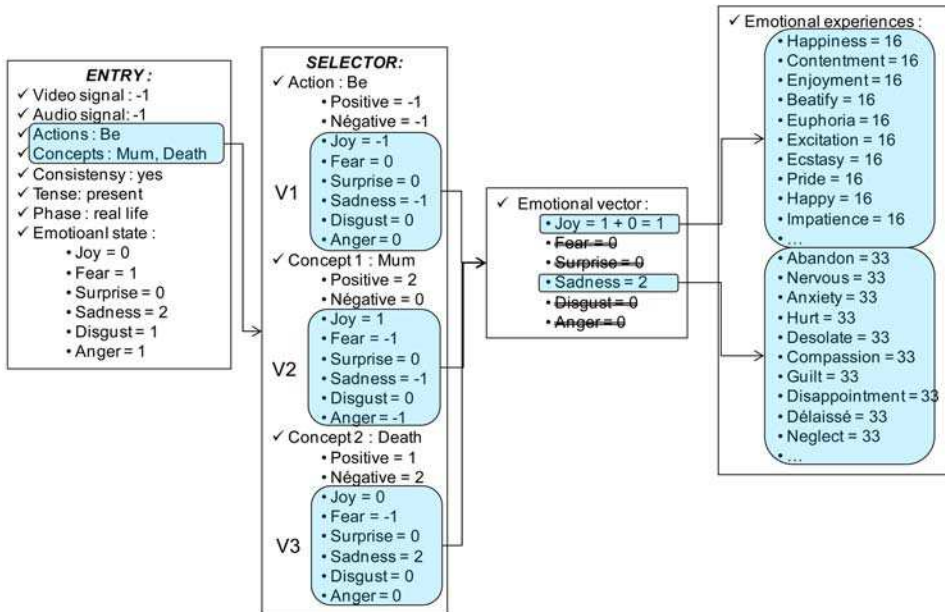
ENTRY:
✓ Video signal : -1
✓ Audio signal: -1
✓ Actions : Be
✓ Concepts : Mum, Death
✓ Consistensy : yes
✓ Tense: present
✓ Phase : real life
✓ Emotioanl state :
• Joy = 0
• Fear = 1
• Surprise = 0
• Sadness = 2
• Disgust = 1
• Anger = 1

SELECTOR:
✓ Action : Be
• Positive = -1
• Négative = -1
V1
• Joy = -1
• Fear = 0
• Surprise = 0
• Sadness = -1
• Disgust = 0
• Anger = 0
✓ Concept 1 : Mum
• Positive = 2
• Négative = 0
V2
• Joy = 1
• Fear = -1
• Surprise = 0
• Sadness = -1
• Disgust = 0
• Anger = -1
✓ Concept 2 : Death
• Positive = 1
• Négative = 2
V3
• Joy = 0
• Fear = -1
• Surprise = 0
• Sadness = 2
• Disgust = 0
• Anger = 0

✓ Emotional vector :
• Joy = 1 + 0 = 1
• Fear = 0
• Surprise = 0
• Sadness = 2
• Disgust = 0
• Anger = 0

✓ Emotional experiences :
• Happiness = 16
• Contentment = 16
• Enjoyment = 16
• Beatify = 16
• Euphoria = 16
• Excitation = 16
• Ecstasy = 16
• Pride = 16
• Happy = 16
• Impatience = 16
• ...
• Abandon = 33
• Nervous = 33
• Anxiety = 33
• Hurt = 33
• Desolate = 33
• Compassion = 33
• Guilt = 33
• Disappointment = 33
• Délaissé = 33
• Neglect = 33
• ...